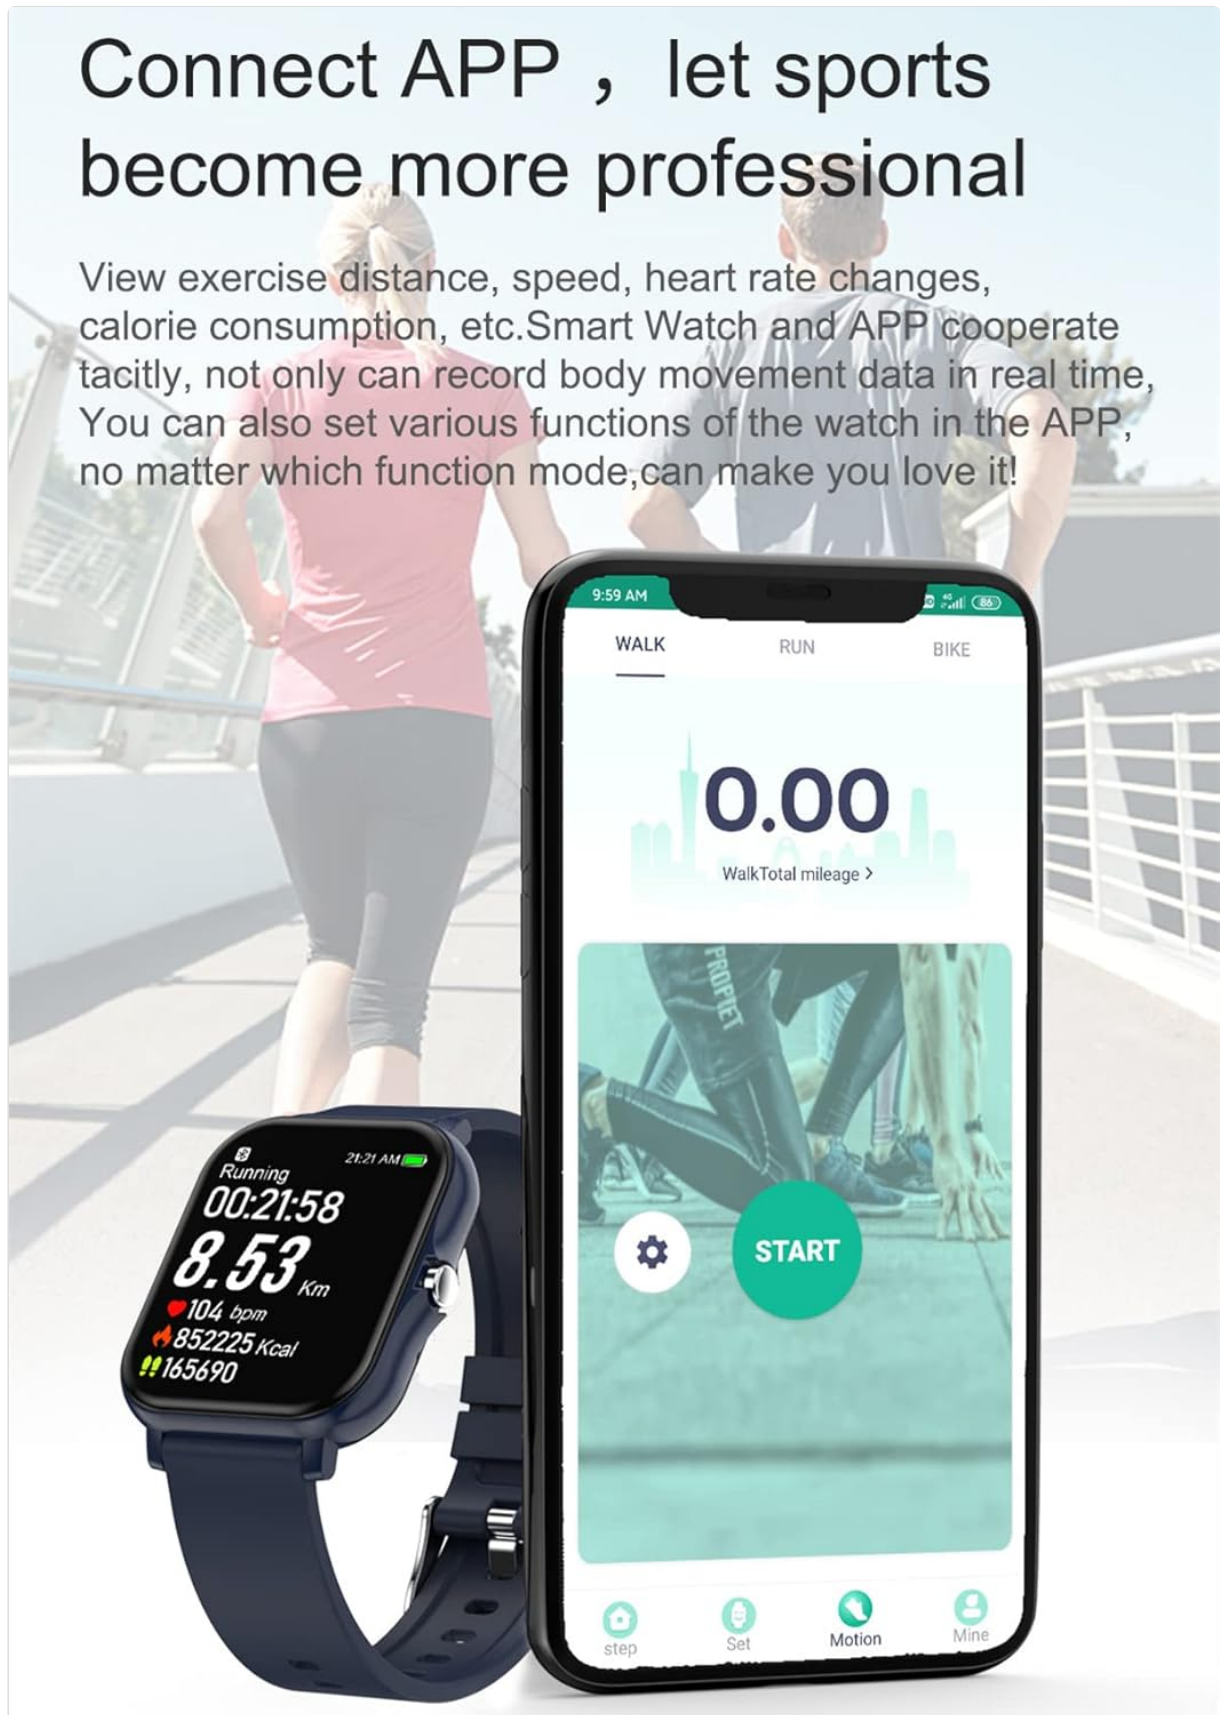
Connect APP， let sports become more professional

View exercise distance, speed, heart rate changes, calorie consumption, etc.Smart Watch and APP cooperate tacitly, not only can record body movement data in real time, You can also set various functions of the watch in the APP, no matter which function mode,can make you love it!

9:59 AM

86

WALK RUN BIKE

0.00

WalkTotal mileage >

PROPHET

START

step Set Motion Mine

Running 21:21 AM

00:21:58

8.53 Km

104 bpm

852225 Kcal

165690